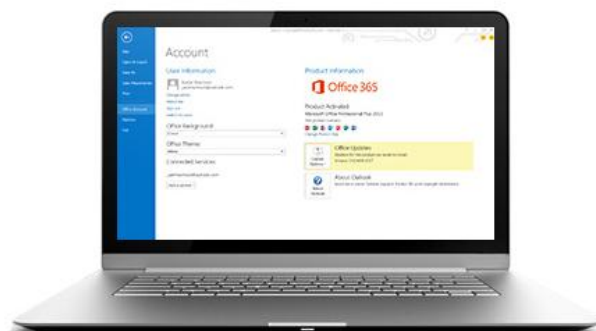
Account

User Information

Office Background

Office Theme

Connected Services

Product Information

Office 365

Product Activated

Microsoft Office Professional Plus 2013

Office Updates

About Outlook